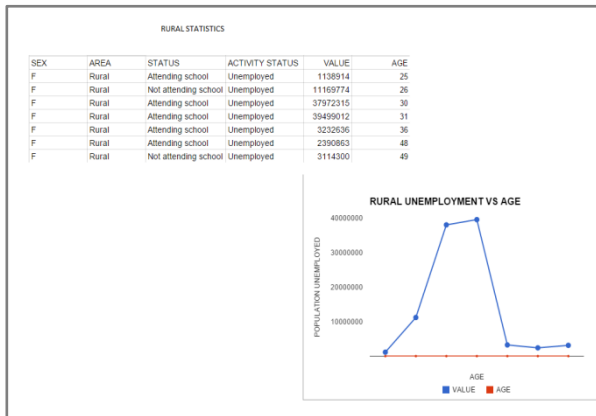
RURAL STATISTICS

| SEX | AREA | STATUS | ACTIVITY STATUS | VALUE | AGE |
|---|---|---|---|---|---|
| F | Rural | Attending school | Unemployed | 1138914 | 25 |
| F | Rural | Not attending school | Unemployed | 11169774 | 26 |
| F | Rural | Attending school | Unemployed | 37972315 | 30 |
| F | Rural | Attending school | Unemployed | 39499012 | 31 |
| F | Rural | Attending school | Unemployed | 3232636 | 36 |
| F | Rural | Attending school | Unemployed | 2390863 | 48 |
| F | Rural | Not attending school | Unemployed | 3114300 | 49 |

RURAL UNEMPLOYMENT VS AGE

POPULATION UNEMPLOYED

40000000
30000000
20000000
10000000

AGE

VALUE AGE